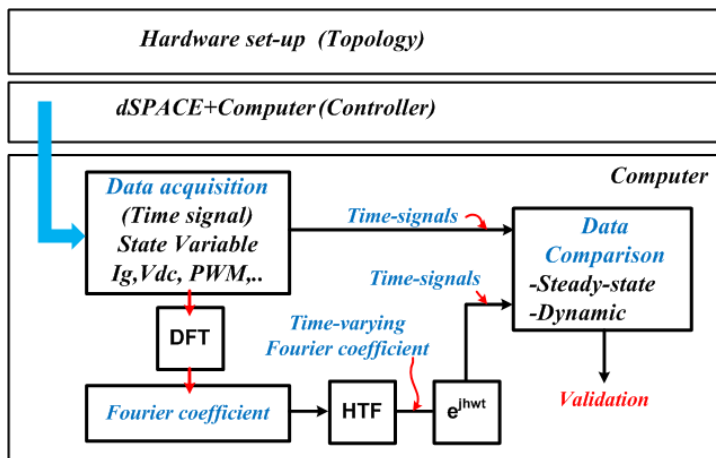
Hardware set-up (Topology)

dSPACE+Computer (Controller)

Computer

Data acquisition
(Time signal)
State Variable
Ig,Vdc, PWM,..

Time-signals

Data Comparison
-Steady-state
-Dynamic

Time-signals

Time-varying Fourier coefficient

DFT

Fourier coefficient

HTF

$e^{jhwt}$

Validation